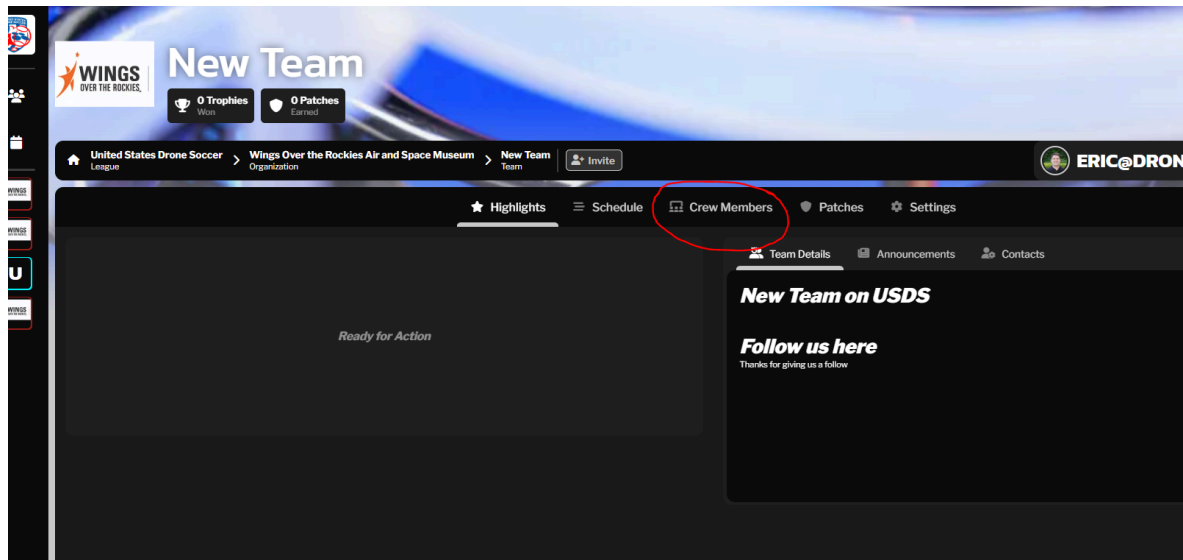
WINGS
OVER THE ROCKIES

New Team

0 Trophies
Won

0 Patches
Earned

United States Drone Soccer
League

Wings Over the Rockies Air and Space Museum
Organization

New Team
Team

Invite

ERIC@DRON

WINGS

WINGS

U

WINGS

Highlights
Schedule
Crew Members
Patches
Settings

Team Details
Announcements
Contacts

Ready for Action

New Team on USDS

Follow us here

Thanks for giving us a follow